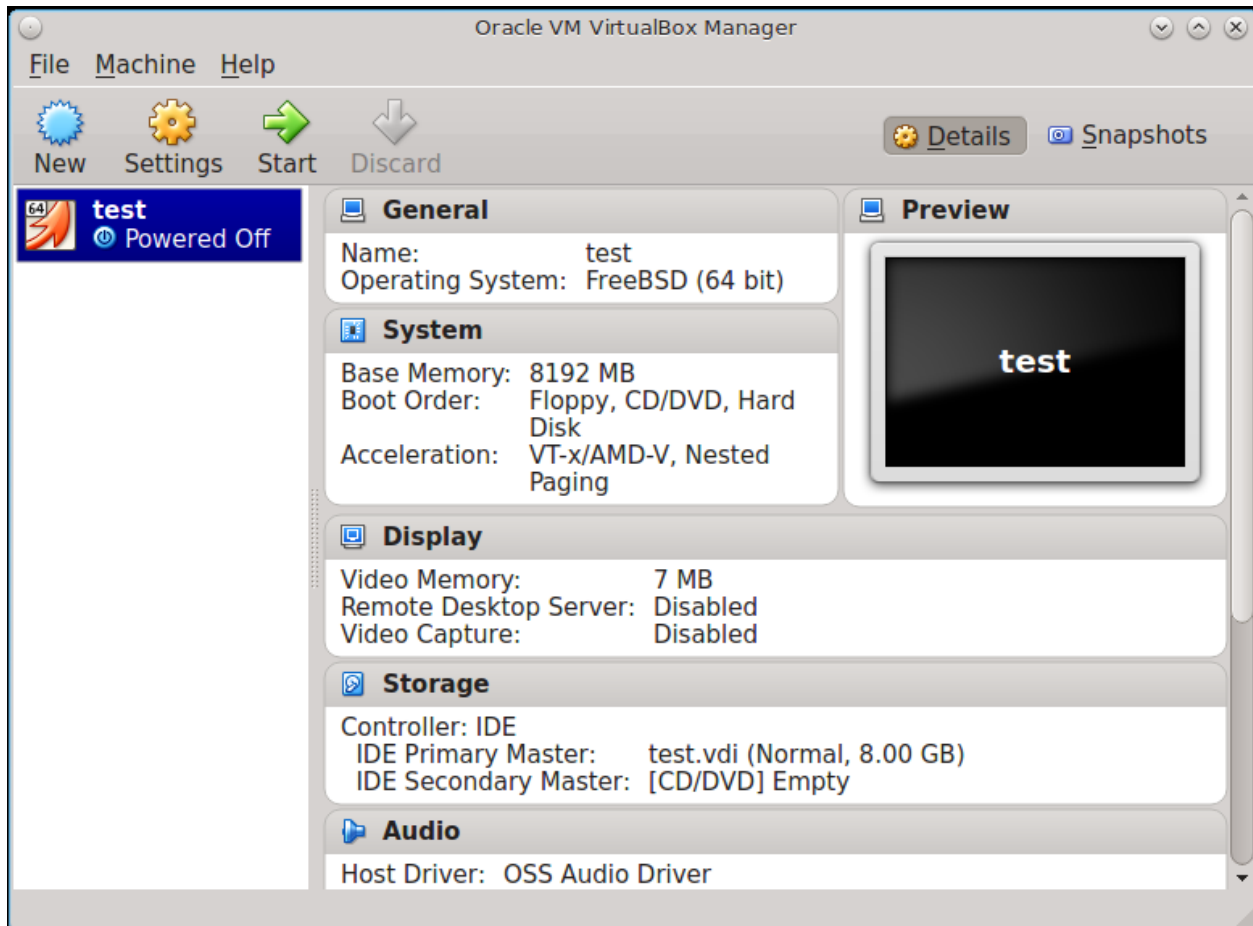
Oracle VM VirtualBox Manager

File Machine Help

New Settings Start Discard

Details Snapshots

64 test
Powered Off

General
Name: test
Operating System: FreeBSD (64 bit)

System
Base Memory: 8192 MB
Boot Order: Floppy, CD/DVD, Hard Disk
Acceleration: VT-x/AMD-V, Nested Paging

Preview
test

Display
Video Memory: 7 MB
Remote Desktop Server: Disabled
Video Capture: Disabled

Storage
Controller: IDE
IDE Primary Master: test.vdi (Normal, 8.00 GB)
IDE Secondary Master: [CD/DVD] Empty

Audio
Host Driver: OSS Audio Driver